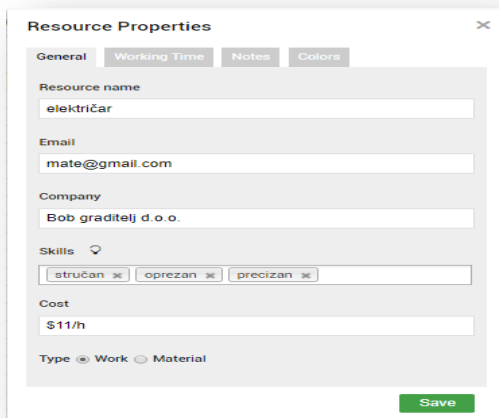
Resource Properties

General | Working Time | Notes | Colors

Resource name
električar

Email
mate@gmail.com

Company
Bob graditelj d.o.o.

Skills
stručan ✕ oprezan ✕ precizan ✕

Cost
$11/h

Type Work Material

Save